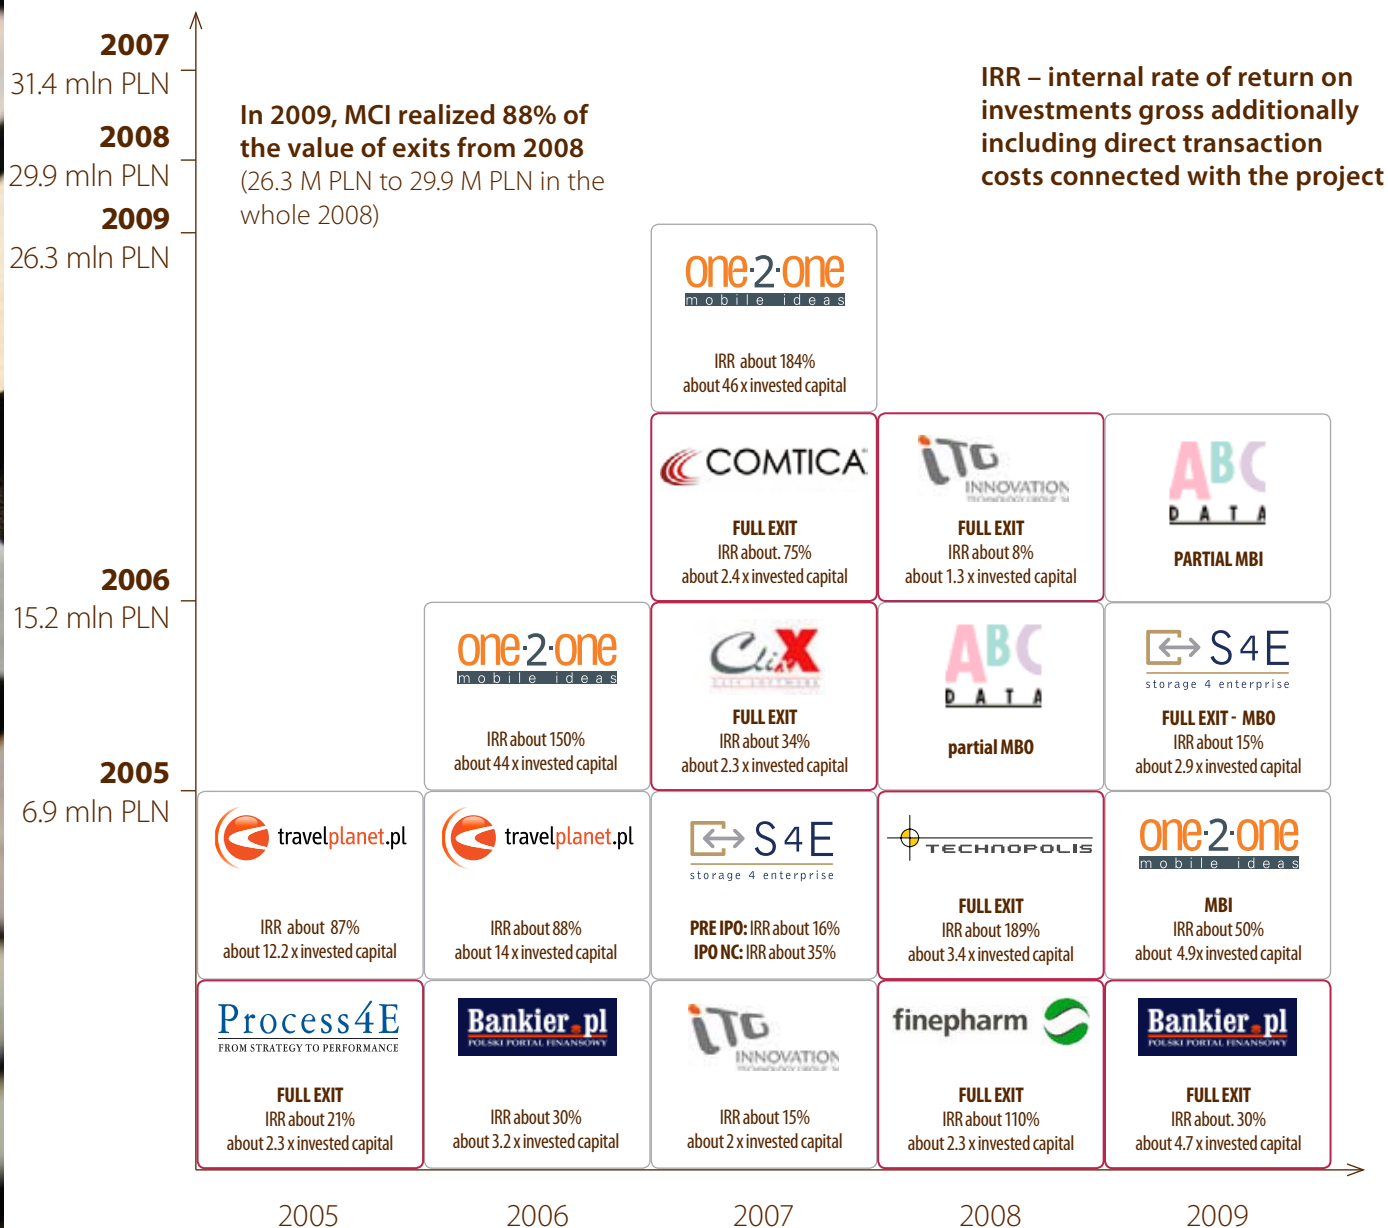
2007
31.4 mln PLN
2008
29.9 mln PLN
2009
26.3 mln PLN

In 2009, MCI realized 88% of the value of exits from 2008
(26.3 M PLN to 29.9 M PLN in the whole 2008)

IRR – internal rate of return on investments gross additionally including direct transaction costs connected with the project

one·2·one
mobile ideas
IRR about 184%
about 46 x invested capital

COMTICA
FULL EXIT
IRR about. 75%
about 2.4 x invested capital

ITG INNOVATION
FULL EXIT
IRR about 8%
about 1.3 x invested capital

ABC DATA
PARTIAL MBI

2006
15.2 mln PLN

one·2·one
mobile ideas
IRR about 150%
about 44 x invested capital

Clix
FULL EXIT
IRR about 34%
about 2.3 x invested capital

ABC DATA
partial MBO

S4E
storage 4 enterprise
FULL EXIT - MBO
IRR about 15%
about 2.9 x invested capital

2005
6.9 mln PLN

travelplanet.pl
IRR about 87%
about 12.2 x invested capital

travelplanet.pl
IRR about 88%
about 14 x invested capital

S4E
storage 4 enterprise
PRE IPO: IRR about 16%
IPO NC: IRR about 35%

TECHNOPOLIS
FULL EXIT
IRR about 189%
about 3.4 x invested capital

one·2·one
mobile ideas
MBI
IRR about 50%
about 4.9x invested capital

Process4E
FROM STRATEGY TO PERFORMANCE
FULL EXIT
IRR about 21%
about 2.3 x invested capital

Bankier.pl
POLSKI PORTAL FINANSOWY
IRR about 30%
about 3.2 x invested capital

ITG INNOVATION
IRR about 15%
about 2 x invested capital

finepharm
FULL EXIT
IRR about 110%
about 2.3 x invested capital

Bankier.pl
POLSKI PORTAL FINANSOWY
FULL EXIT
IRR about. 30%
about 4.7 x invested capital

2005
2006
2007
2008
2009